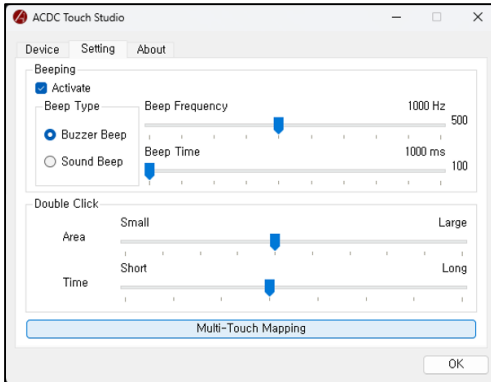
ACDC Touch Studio

Device Setting About

Beeping

Activate

Beep Type

Buzzer Beep

Sound Beep

Beep Frequency 1000 Hz

500

Beep Time 1000 ms

100

Double Click

Area

Small Large

Time

Short Long

Multi-Touch Mapping

OK